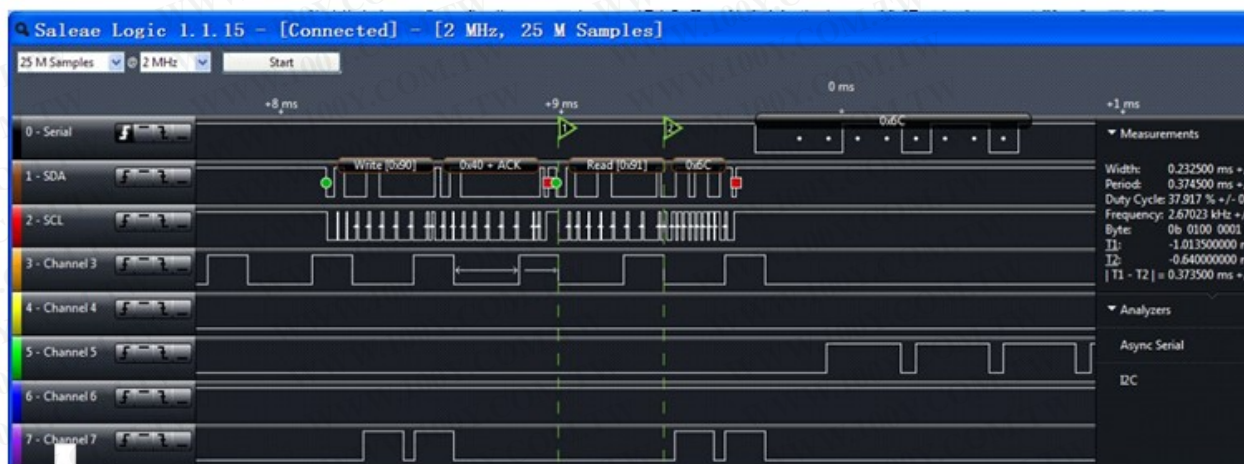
Saleae Logic 1.1.15 - [Connected] - [2 MHz, 25 M Samples]

25 M Samples @ 2 MHz Start

0 ms

+8 ms +9 ms +1 ms

0 - Serial

1 - SDA

2 - SCL

3 - Channel 3

4 - Channel 4

5 - Channel 5

6 - Channel 6

7 - Channel 7

T1 T2

0x6C

Write [0x90] 0x40 + ACK Read [0x91] 0x6C

▾ Measurements

Width: 0.232500 ms +
Period: 0.374500 ms +
Duty Cycle: 37.917 % +/- 0
Frequency: 2.67023 kHz +/
Byte: 0b 0100 0001
T1: -1.013500000 r
T2: -0.640000000 r
| T1 - T2 | = 0.373500 ms +

▾ Analyzers

Async Serial

I2C